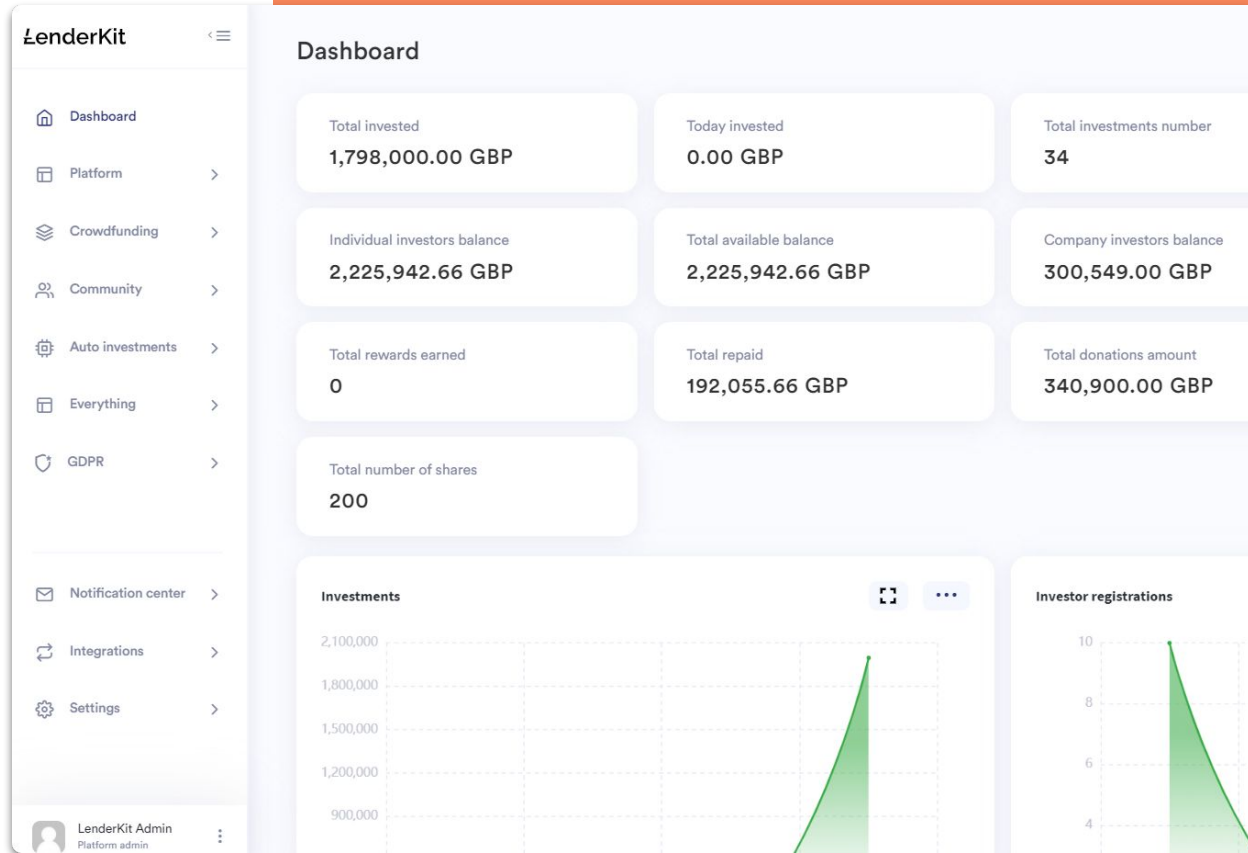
LenderKit

Dashboard
Platform
Crowdfunding
Community
Auto investments
Everything
GDPR

Notification center
Integrations
Settings

LenderKit Admin
Platform admin

Dashboard

Total invested
1,798,000.00 GBP

Today invested
0.00 GBP

Total investments number
34

Individual investors balance
2,225,942.66 GBP

Total available balance
2,225,942.66 GBP

Company investors balance
300,549.00 GBP

Total rewards earned
0

Total repaid
192,055.66 GBP

Total donations amount
340,900.00 GBP

Total number of shares
200

Investments

2,100,000
1,800,000
1,500,000
1,200,000
900,000

Investor registrations

10
8
6
4